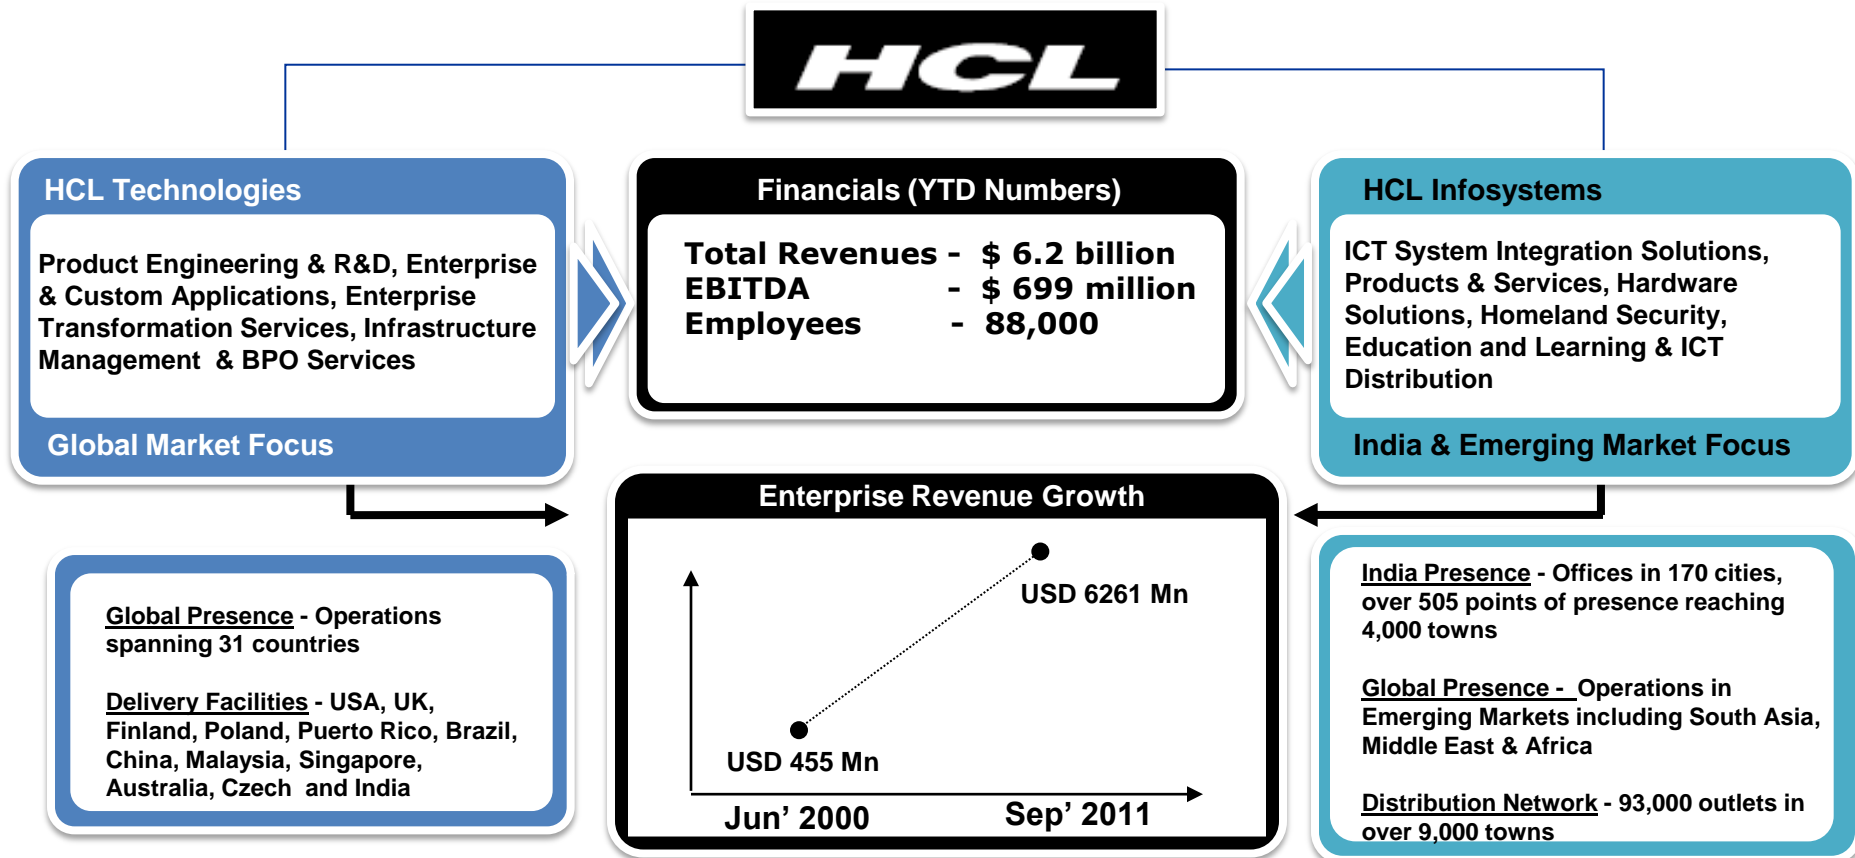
HCL

HCL Technologies

Product Engineering & R&D, Enterprise & Custom Applications, Enterprise Transformation Services, Infrastructure Management & BPO Services

Global Market Focus

Financials (YTD Numbers)

| | | |
|---|---|---|
| Total Revenues | - | $ 6.2 billion |
| EBITDA | - | $ 699 million |
| Employees | - | 88,000 |

HCL Infosystems

ICT System Integration Solutions, Products & Services, Hardware Solutions, Homeland Security, Education and Learning & ICT Distribution

India & Emerging Market Focus

Global Presence - Operations spanning 31 countries

Delivery Facilities - USA, UK, Finland, Poland, Puerto Rico, Brazil, China, Malaysia, Singapore, Australia, Czech and India

Enterprise Revenue Growth

USD 6261 Mn

USD 455 Mn

Jun' 2000

Sep' 2011

India Presence - Offices in 170 cities, over 505 points of presence reaching 4,000 towns

Global Presence - Operations in Emerging Markets including South Asia, Middle East & Africa

Distribution Network - 93,000 outlets in over 9,000 towns